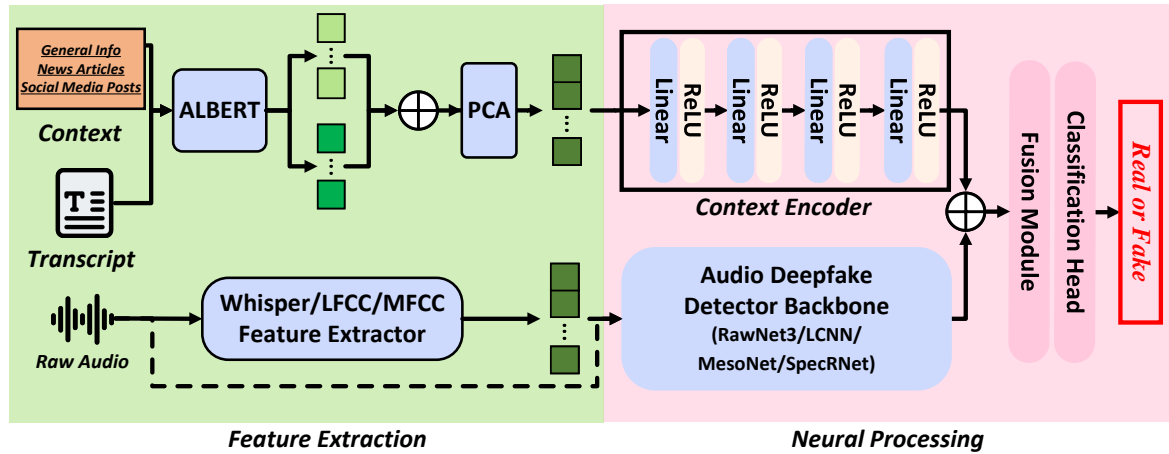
General Info
News Articles
Social Media Posts

Context

Transcript

ALBERT

PCA

Linear ReLU Linear ReLU Linear ReLU Linear ReLU

Context Encoder

Fusion Module

Classification Head

Real or Fake

Raw Audio

Whisper/LFCC/MFCC Feature Extractor

Audio Deepfake Detector Backbone (RawNet3/LCNN/ MesoNet/SpecRNet)

Feature Extraction

Neural Processing